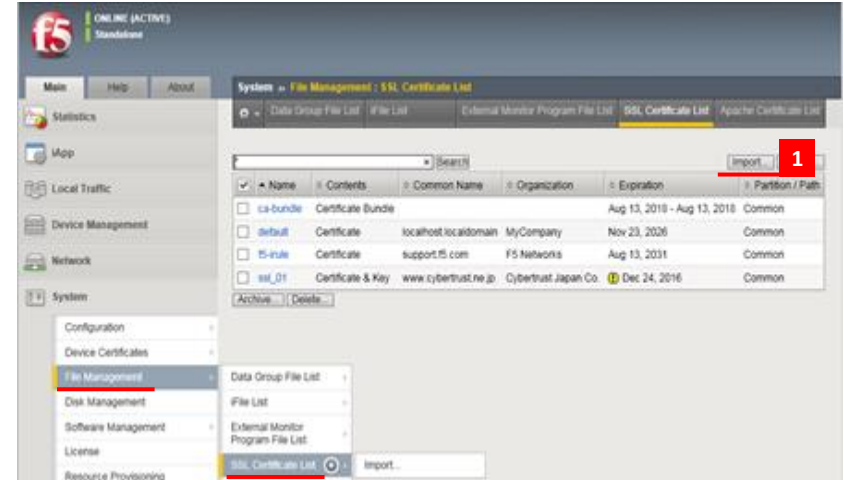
f5

ONLINE (ACTIVE)
Standalone

Main | Help | About

System » File Management : SSL Certificate List

Data Group File List | iFile List | External Monitor Program File List | SSL Certificate List | Apache Certificate List

Statistics
iApp
Local Traffic
Device Management
Network
System

Search

Import...

1

| ✓ | Name | Contents | Common Name | Organization | Expiration | Partition / Path |
|---|---|---|---|---|---|---|
| | ca-bundle | Certificate Bundle | | | Aug 13, 2010 - Aug 13, 2018 | Common |
| | default | Certificate | localhost.localdomain | MyCompany | Nov 23, 2026 | Common |
| | f5-irule | Certificate | support.f5.com | F5 Networks | Aug 13, 2031 | Common |
| | ssl_01 | Certificate & Key | www.cybertrust.ne.jp | Cybertrust Japan Co. | Dec 24, 2016 | Common |

Archive... | Delete...

Configuration
Device Certificates
File Management
Disk Management
Software Management
License
Resource Provisioning

Data Group File List
iFile List
External Monitor Program File List
SSL Certificate List

Import...